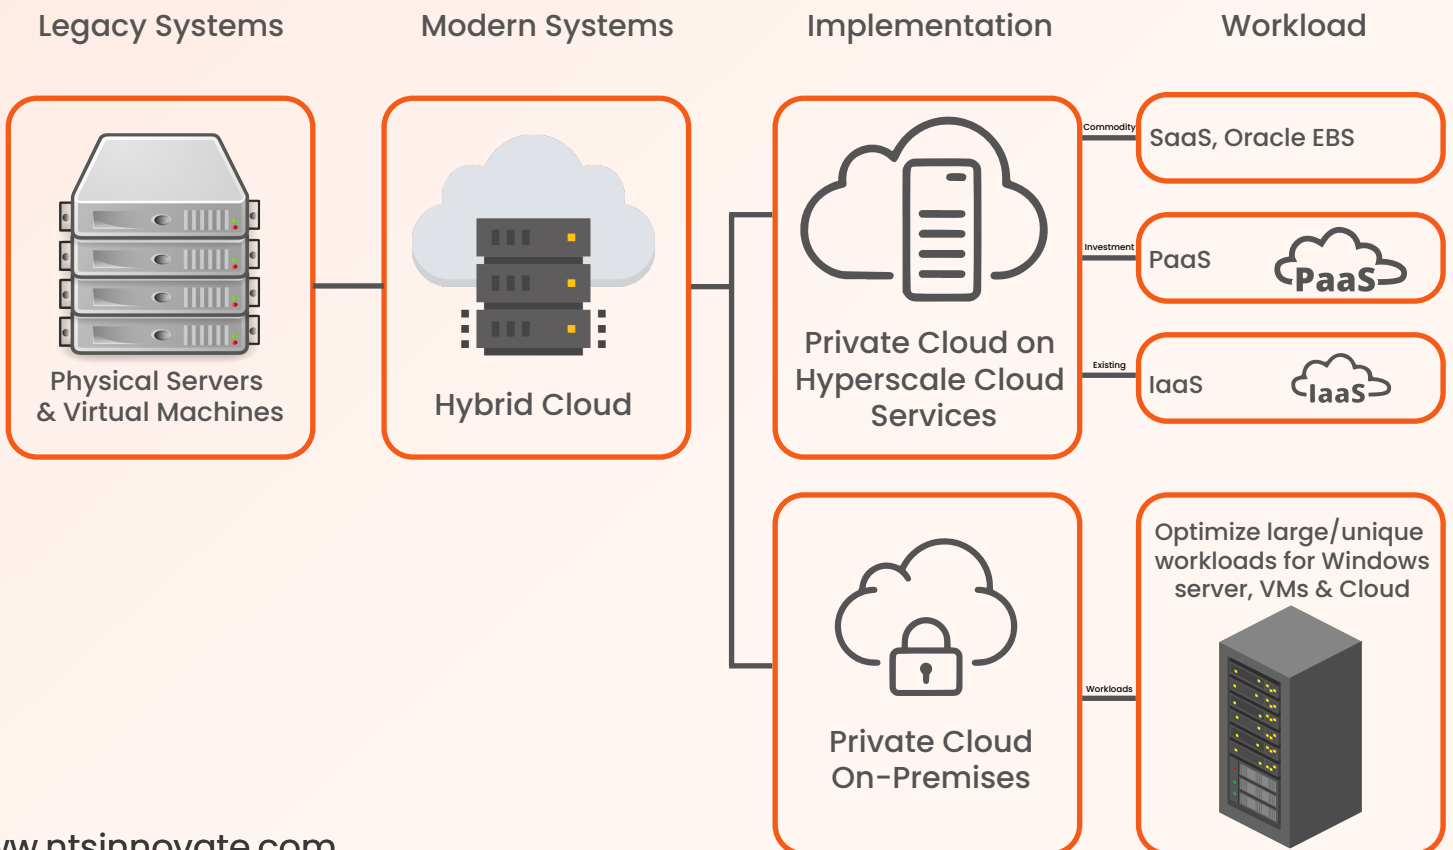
Legacy Systems

Modern Systems

Implementation

Workload

Physical Servers & Virtual Machines

Hybrid Cloud

Private Cloud on Hyperscale Cloud Services

Commodity

SaaS, Oracle EBS

Investment

PaaS

PaaS

Existing

IaaS

IaaS

Private Cloud On-Premises

Workloads

Optimize large/unique workloads for Windows server, VMs & Cloud

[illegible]w.ntsinnovate.com